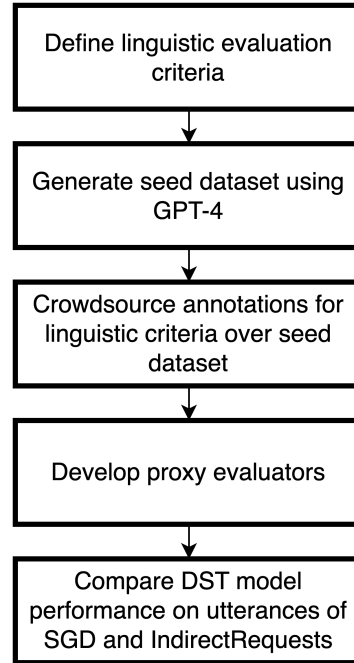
Define linguistic evaluation criteria

Generate seed dataset using GPT-4

Crowdsource annotations for linguistic criteria over seed dataset

Develop proxy evaluators

Compare DST model performance on utterances of SGD and IndirectRequests